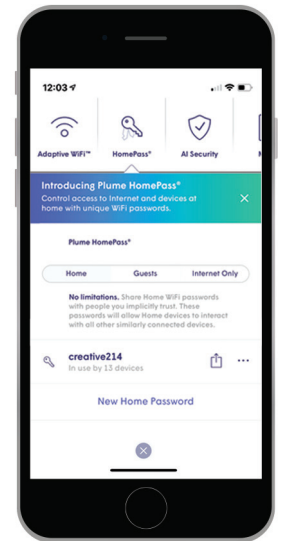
12:03

Adaptive WiFi™

HomePass®

AI Security

Introducing Plume HomePass®
Control access to internet and devices at home with unique WiFi passwords.

Plume HomePass®

Home

Guests

Internet Only

No limitations. Share Home WiFi passwords with people you implicitly trust. These passwords will allow Home devices to interact with all other similarly connected devices.

creative214
In use by 13 devices

New Home Password